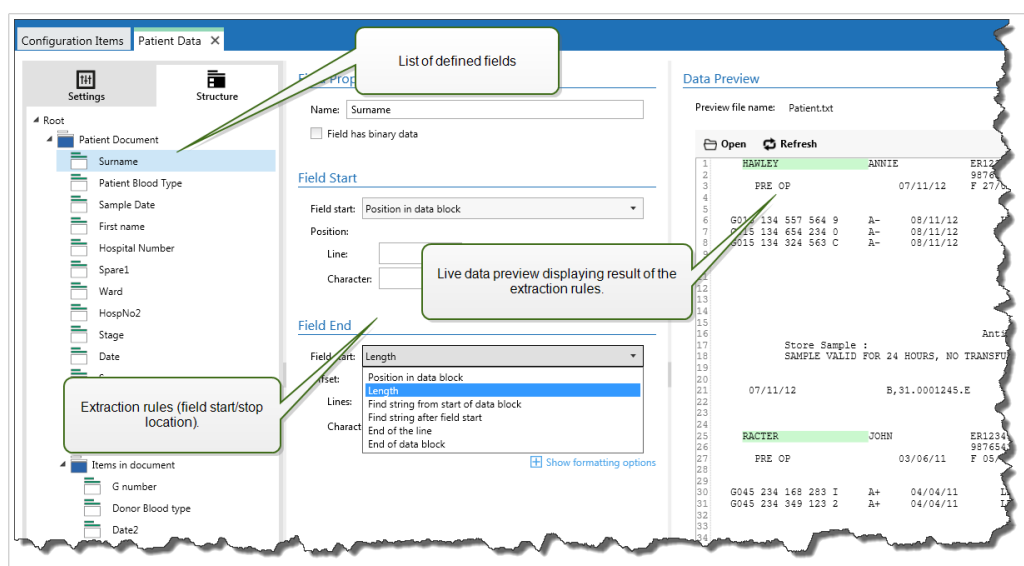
Configuration Items | Patient Data ✕

Settings | Structure

Root
Patient Document
Surname
Patient Blood Type
Sample Date
First name
Hospital Number
Spare1
Ward
HospNo2
Stage
Date
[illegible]
Items in document
G number
Donor Blood type
Date2

List of defined fields

Field Prop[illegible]
Name: Surname
Field has binary data

Field Start
Field start: Position in data block
Position:
Line:
Character:

Live data preview displaying result of the extraction rules.

Field End
Field start: Length
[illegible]fset:
Lines:
Charact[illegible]
Position in data block
Length
Find string from start of data block
Find string after field start
End of the line
End of data block
Show formatting options

Extraction rules (field start/stop location).

Data Preview
Preview file name: Patient.txt
Open Refresh

1 HAWLEY ANNIE ER12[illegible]
2 9876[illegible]
3 PRE OP 07/11/12 F 27/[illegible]
4
5
6 G015 134 557 564 9 A- 08/11/12
7 G015 134 654 234 0 A- 08/11/12
8 G015 134 324 563 C A- 08/11/12
11
12
13
14
15
16 Anti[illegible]
17 Store Sample :
18 SAMPLE VALID FOR 24 HOURS, NO TRANSFU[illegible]
19
20
21
22 07/11/12 B,31.0001245.E
23
24
25 RACTER JOHN ER1234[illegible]
26 98765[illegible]
27 PRE OP 03/06/11 F 05/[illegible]
28
29
30 G045 234 168 283 I A+ 04/04/11
31 G045 234 349 123 2 A+ 04/04/11
32
33
34